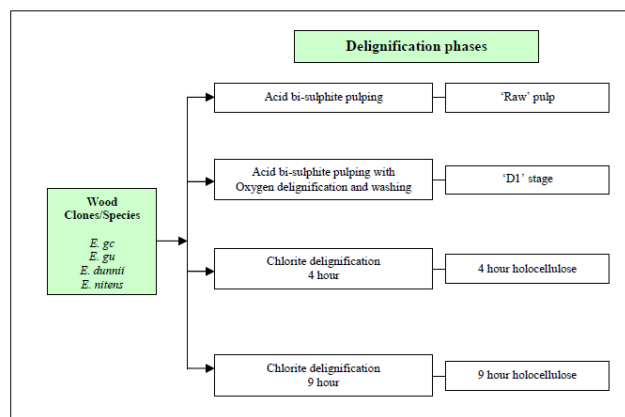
Delignification phases

Wood
Clones/Species

E. gc
E. gu
E. dunnii
E. nitens

Acid bi-sulphite pulping

'Raw' pulp

Acid bi-sulphite pulping with Oxygen delignification and washing

'D1' stage

Chlorite delignification
4 hour

4 hour holocellulose

Chlorite delignification
9 hour

9 hour holocellulose